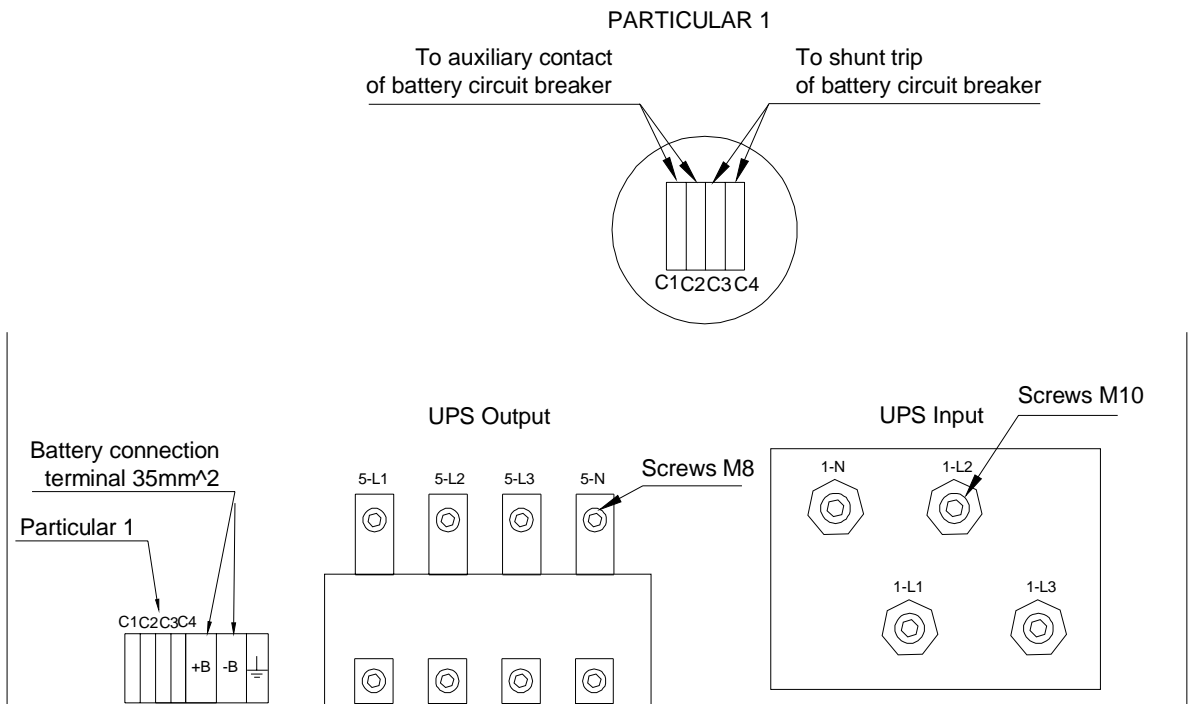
PARTICULAR 1

To auxiliary contact of battery circuit breaker

To shunt trip of battery circuit breaker

C1 C2 C3 C4

UPS Output

UPS Input

Screws M10

Battery connection terminal 35mm^2

Screws M8

5-L1 5-L2 5-L3 5-N

1-N 1-L2

Particular 1

C1 C2 C3 C4

+B -B

1-L1 1-L3